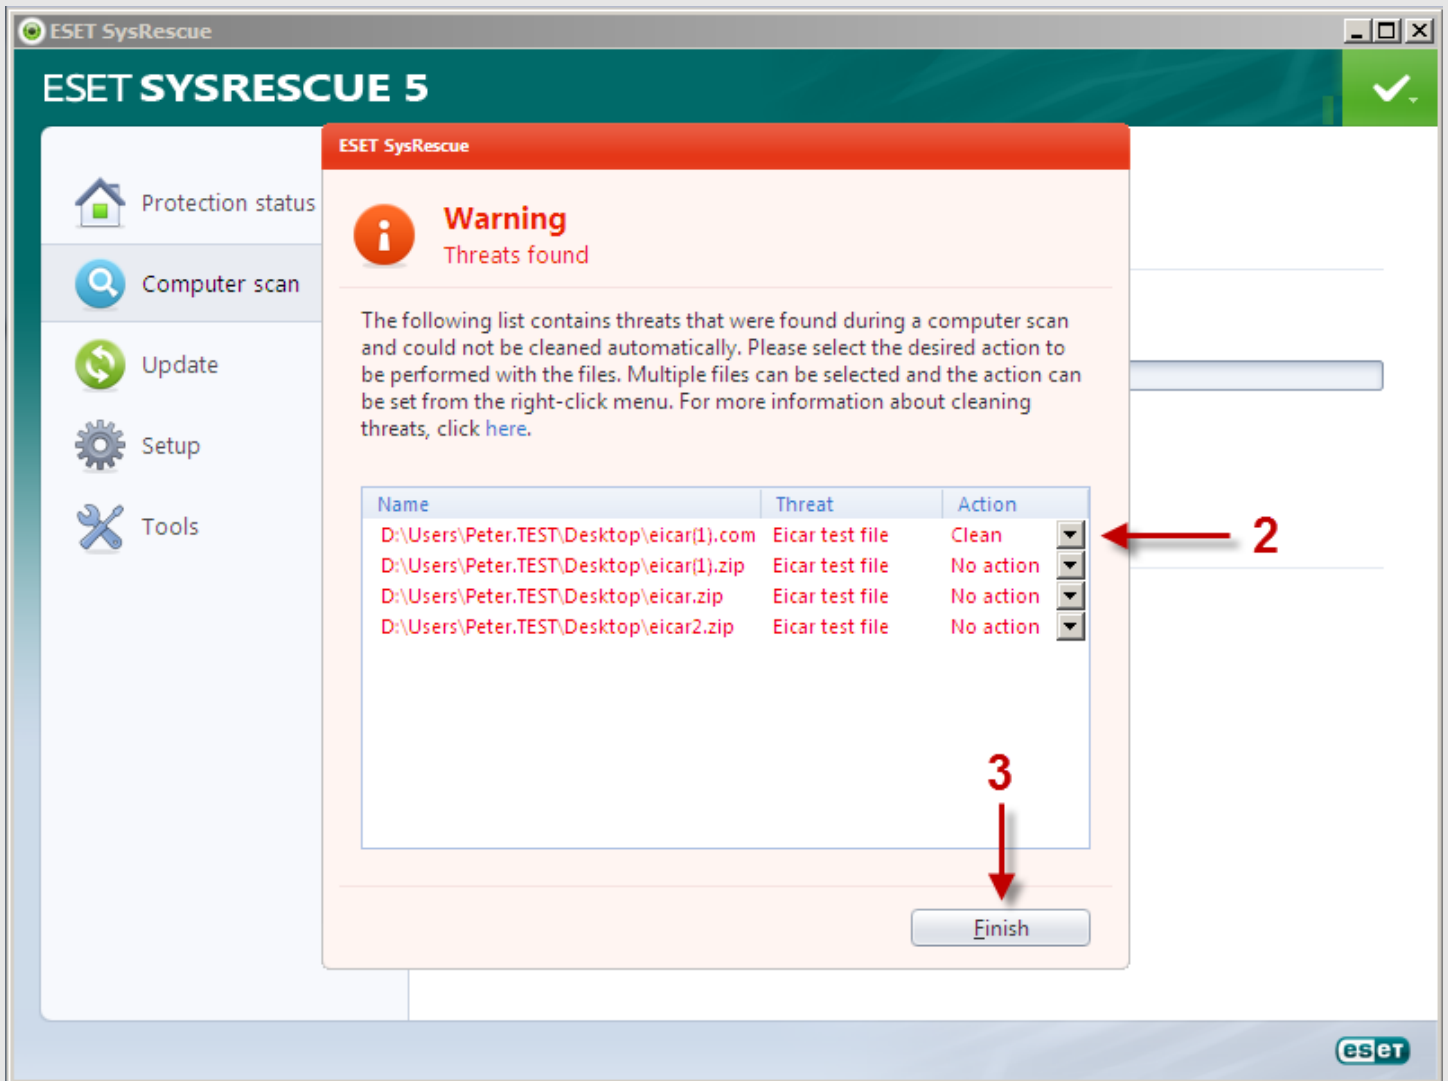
ESET SysRescue

ESET SYSRESCUE 5

Protection status

Computer scan

Update

Setup

Tools

ESET SysRescue

Warning
Threats found

The following list contains threats that were found during a computer scan and could not be cleaned automatically. Please select the desired action to be performed with the files. Multiple files can be selected and the action can be set from the right-click menu. For more information about cleaning threats, click here.

| Name | Threat | Action |
|---|---|---|
| D:\Users\Peter.TEST\Desktop\eicar(1).com | Eicar test file | Clean |
| D:\Users\Peter.TEST\Desktop\eicar(1).zip | Eicar test file | No action |
| D:\Users\Peter.TEST\Desktop\eicar.zip | Eicar test file | No action |
| D:\Users\Peter.TEST\Desktop\eicar2.zip | Eicar test file | No action |

2

3

Finish

eset